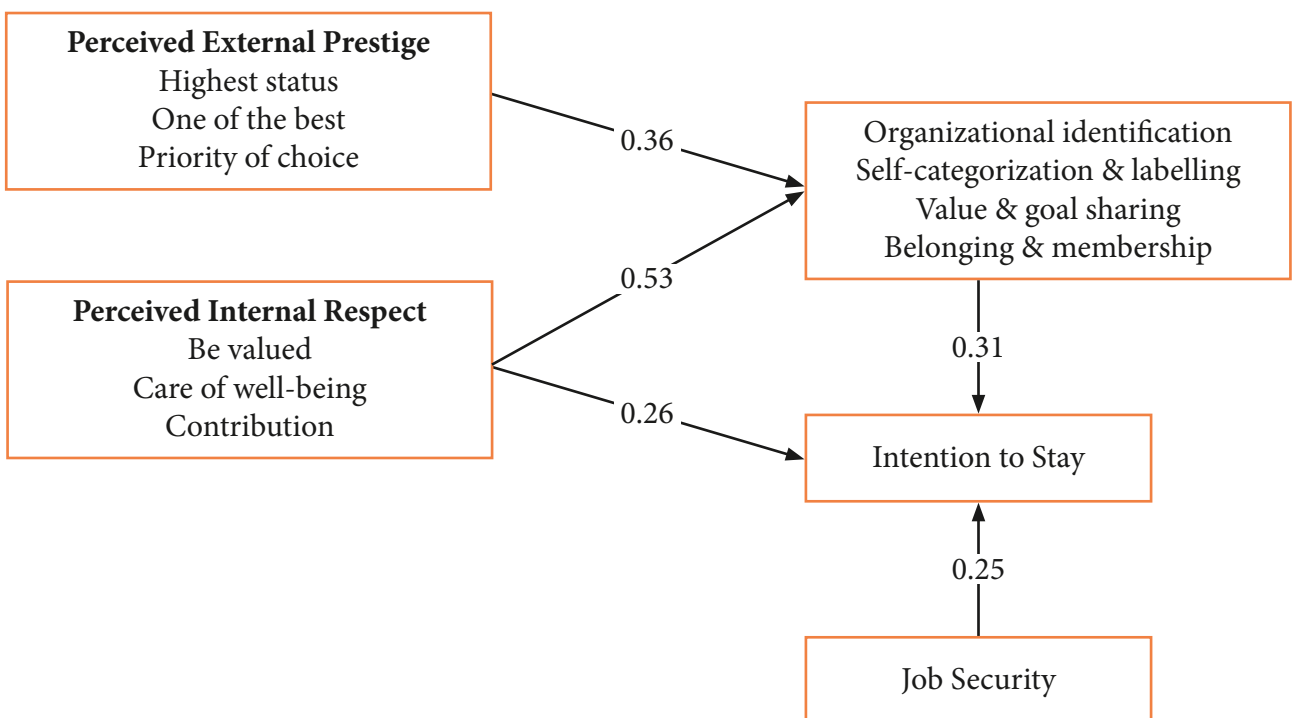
**Perceived External Prestige**
Highest status
One of the best
Priority of choice

0.36

Organizational identification
Self-categorization & labelling
Value & goal sharing
Belonging & membership

0.53

**Perceived Internal Respect**
Be valued
Care of well-being
Contribution

0.31

0.26

Intention to Stay

0.25

Job Security